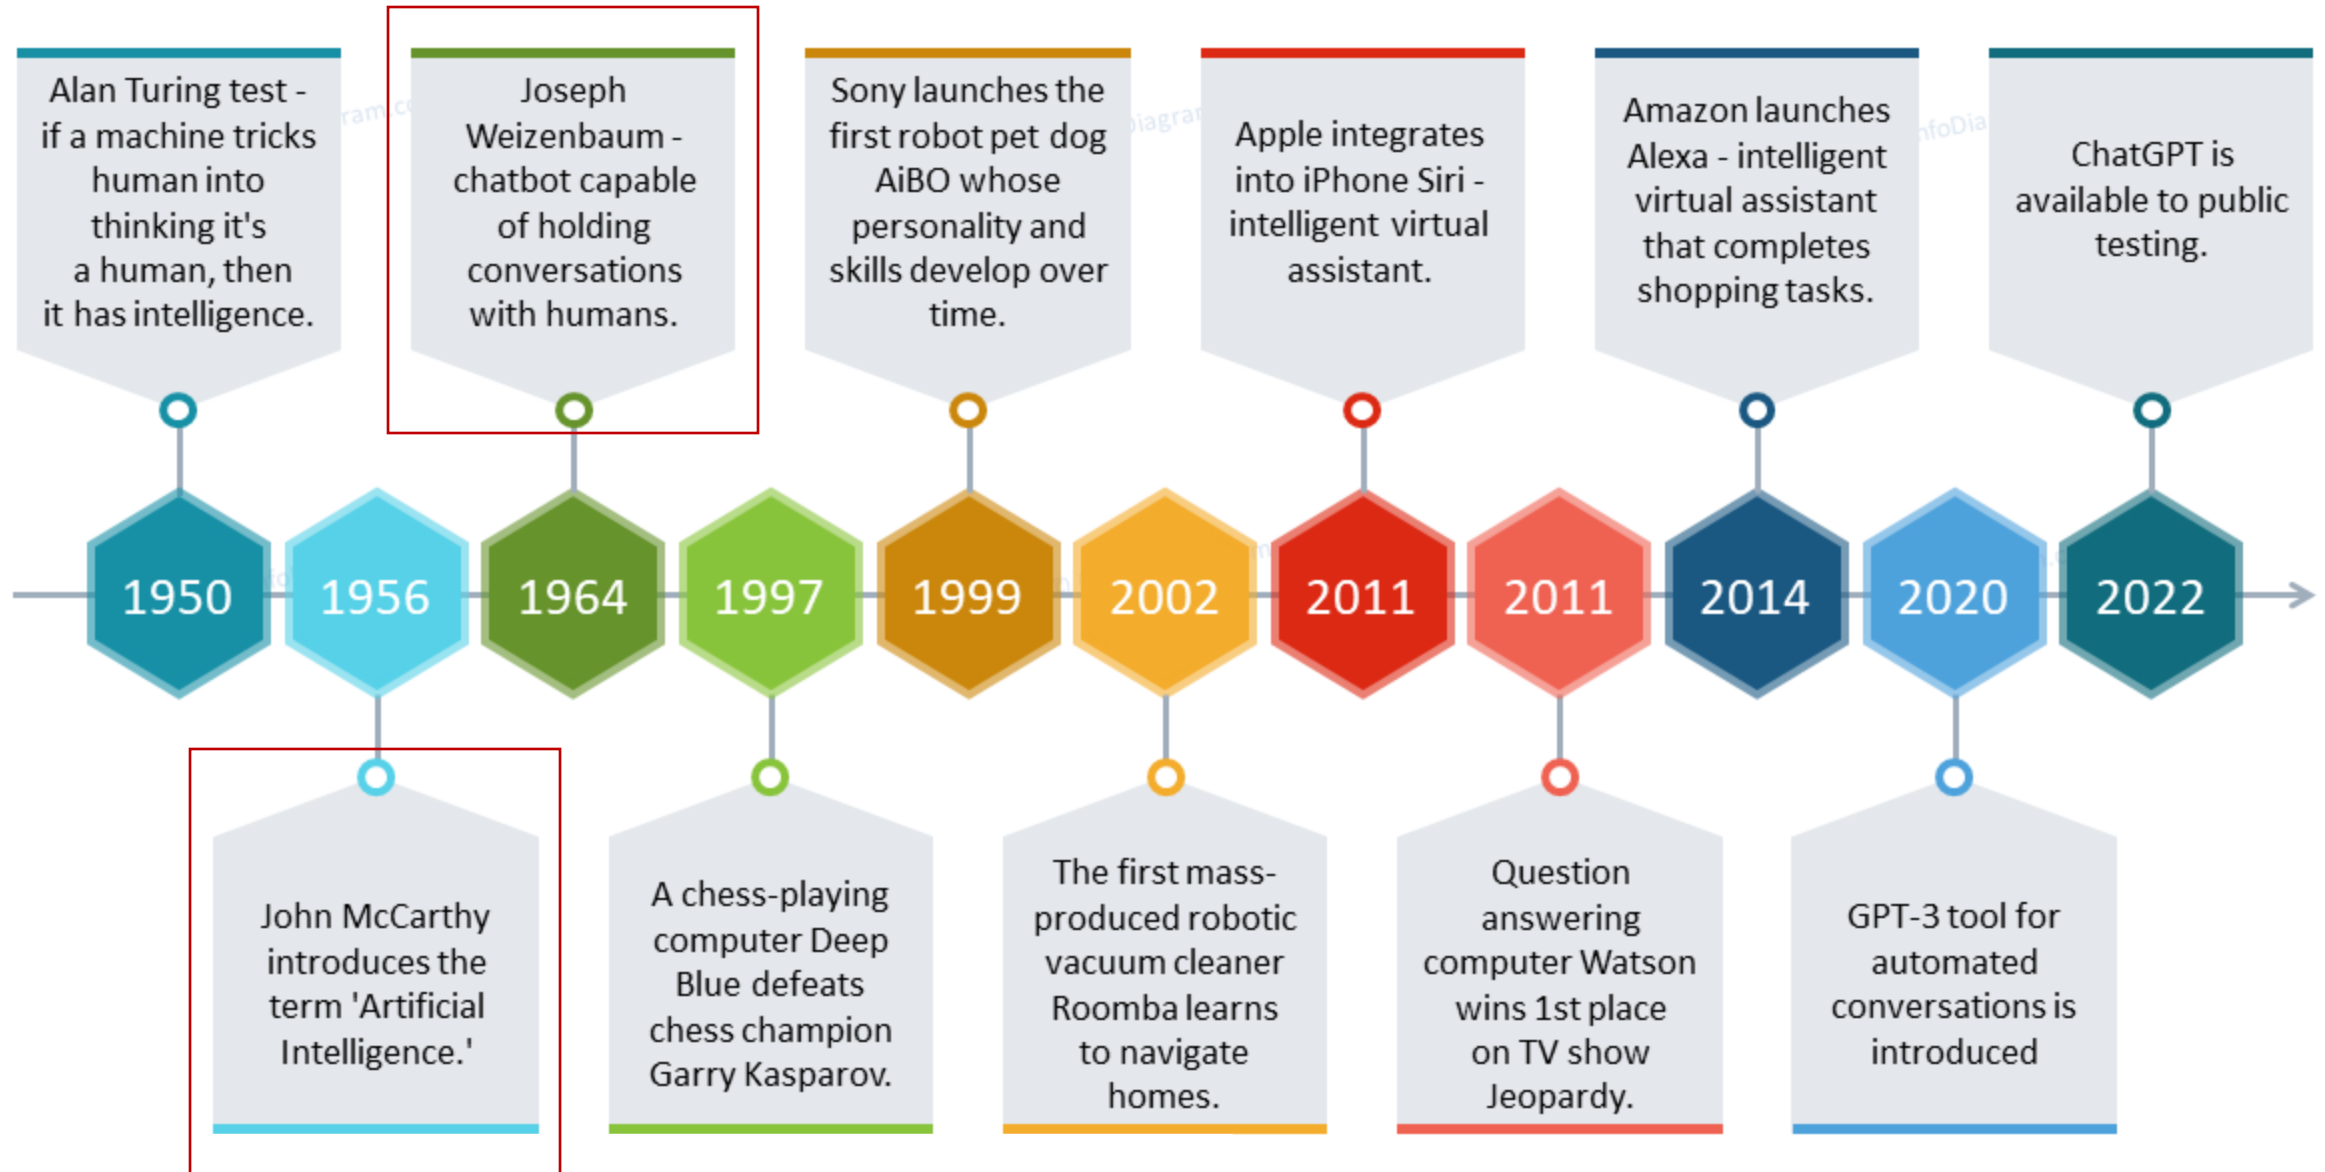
Alan Turing test - if a machine tricks human into thinking it's a human, then it has intelligence.

Joseph Weizenbaum - chatbot capable of holding conversations with humans.

Sony launches the first robot pet dog AiBO whose personality and skills develop over time.

Apple integrates into iPhone Siri - intelligent virtual assistant.

Amazon launches Alexa - intelligent virtual assistant that completes shopping tasks.

ChatGPT is available to public testing.

1950 1956 1964 1997 1999 2002 2011 2011 2014 2020 2022

John McCarthy introduces the term 'Artificial Intelligence.'

A chess-playing computer Deep Blue defeats chess champion Garry Kasparov.

The first mass-produced robotic vacuum cleaner Roomba learns to navigate homes.

Question answering computer Watson wins 1st place on TV show Jeopardy.

GPT-3 tool for automated conversations is introduced